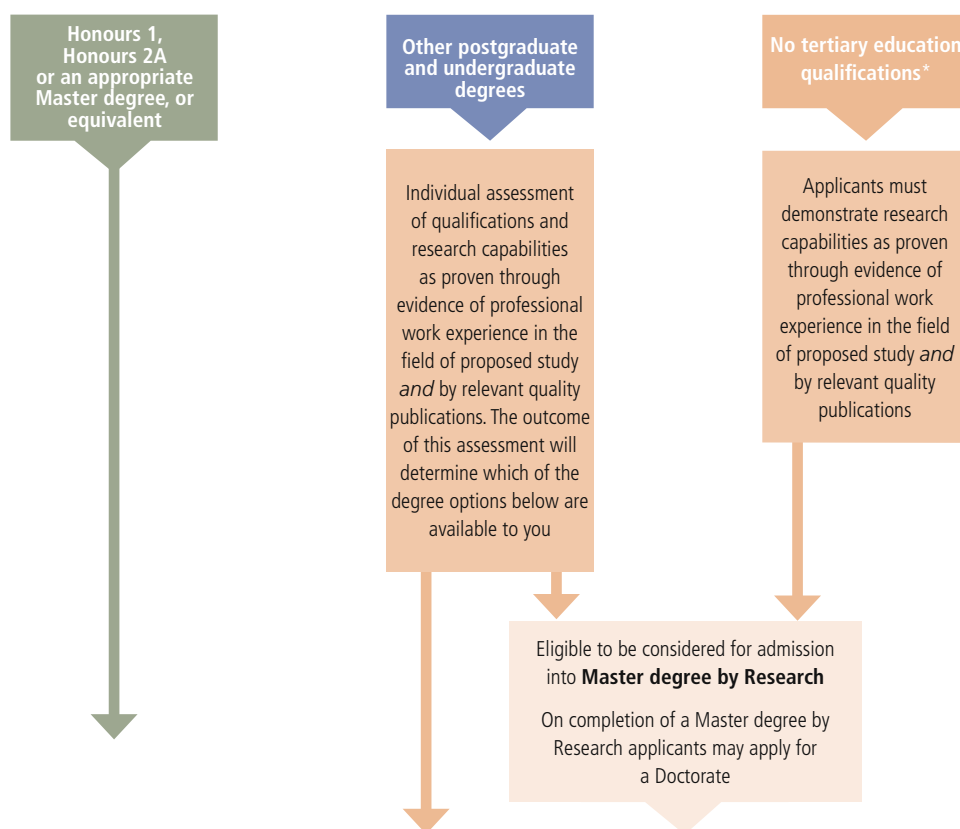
Honours 1, Honours 2A or an appropriate Master degree, or equivalent

Other postgraduate and undergraduate degrees

No tertiary education qualifications*

Individual assessment of qualifications and research capabilities as proven through evidence of professional work experience in the field of proposed study *and* by relevant quality publications. The outcome of this assessment will determine which of the degree options below are available to you

Applicants must demonstrate research capabilities as proven through evidence of professional work experience in the field of proposed study *and* by relevant quality publications

Eligible to be considered for admission into **Master degree by Research**

On completion of a Master degree by Research applicants may apply for a Doctorate